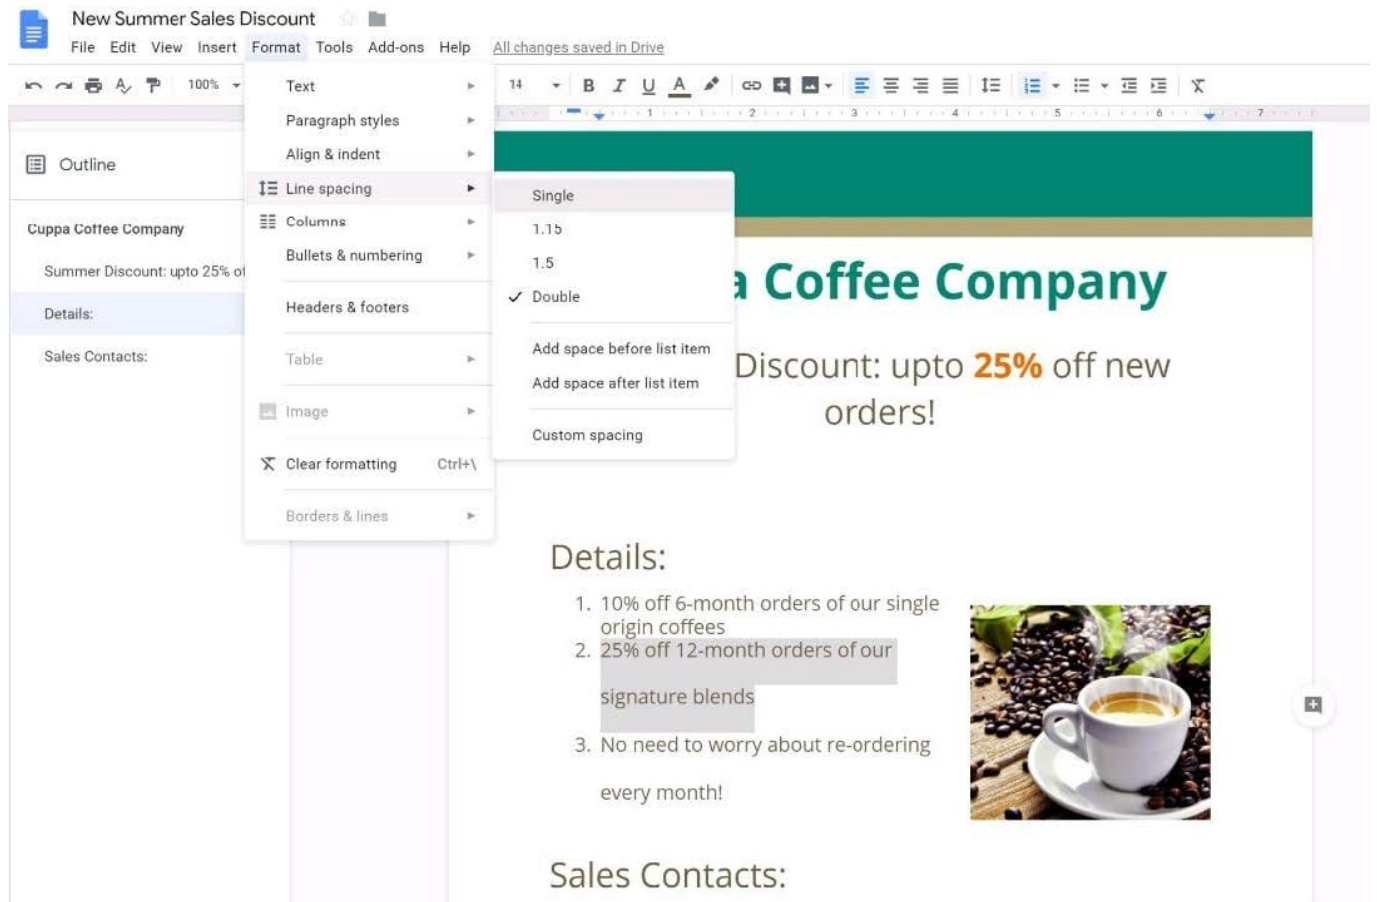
New Summer Sales Discount

File Edit View Insert Format Tools Add-ons Help All changes saved in Drive

100% 14 B I U A

Outline

Cuppa Coffee Company

Summer Discount: upto 25% of

Details:

Sales Contacts:

Text
Paragraph styles
Align & indent
Line spacing
Columns
Bullets & numbering
Headers & footers
Table
Image
Clear formatting Ctrl+\
Borders & lines

Single
1.15
1.5
Double
Add space before list item
Add space after list item
Custom spacing

a Coffee Company

Discount: upto 25% off new orders!

Details:

1. 10% off 6-month orders of our single origin coffees
2. 25% off 12-month orders of our signature blends
3. No need to worry about re-ordering every month!

Sales Contacts: